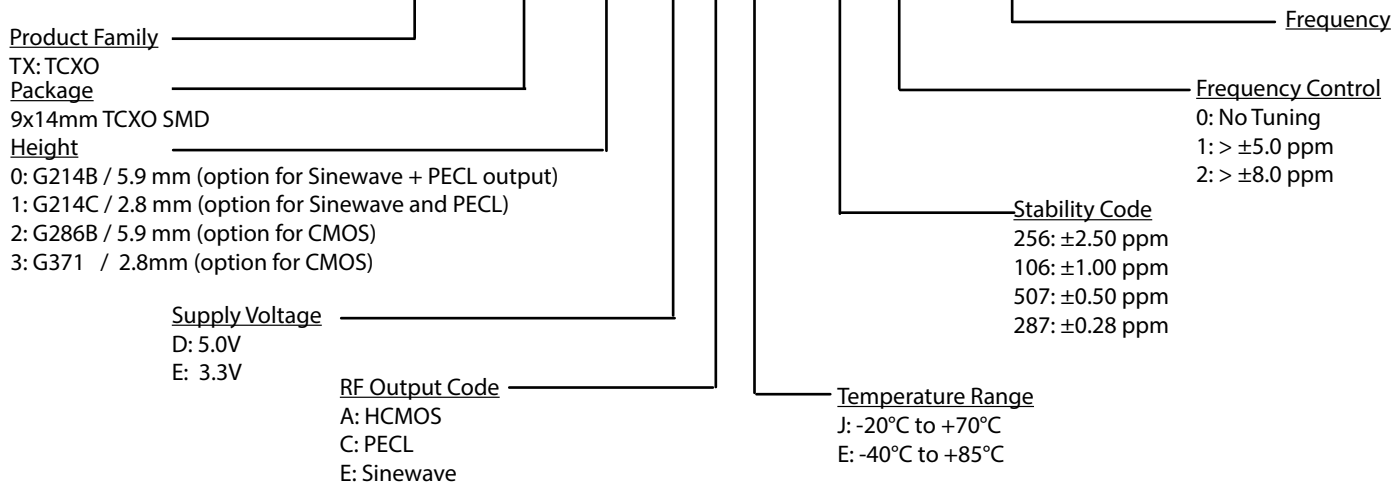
Product Family
TX: TCXO

Package
9x14mm TCXO SMD

Height
0: G214B / 5.9 mm (option for Sinewave + PECL output)
1: G214C / 2.8 mm (option for Sinewave and PECL)
2: G286B / 5.9 mm (option for CMOS)
3: G371 / 2.8mm (option for CMOS)

Supply Voltage
D: 5.0V
E: 3.3V

RF Output Code
A: HCMOS
C: PECL
E: Sinewave

Frequency

Frequency Control
0: No Tuning
1: > ±5.0 ppm
2: > ±8.0 ppm

Stability Code
256: ±2.50 ppm
106: ±1.00 ppm
507: ±0.50 ppm
287: ±0.28 ppm

Temperature Range
J: -20°C to +70°C
E: -40°C to +85°C